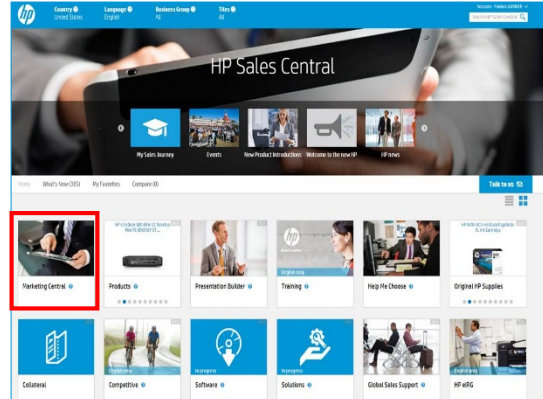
Country United States
Language English
Business Group All
Tiles All

Welcome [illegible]

Search HP Sales Central

HP Sales Central

My Sales Journey
Events
New Product Introductions
Welcome to the new HP
HP news

Home
What's New (385)
My Favorites
Compare (0)

Talk to us

Marketing Central
Products
Presentation Builder
Training
Help Me Choose
Original HP Supplies

English only

Collateral
Competitive
Software
Solutions
Global Sales Support
HP eIRG

In progress
In progress